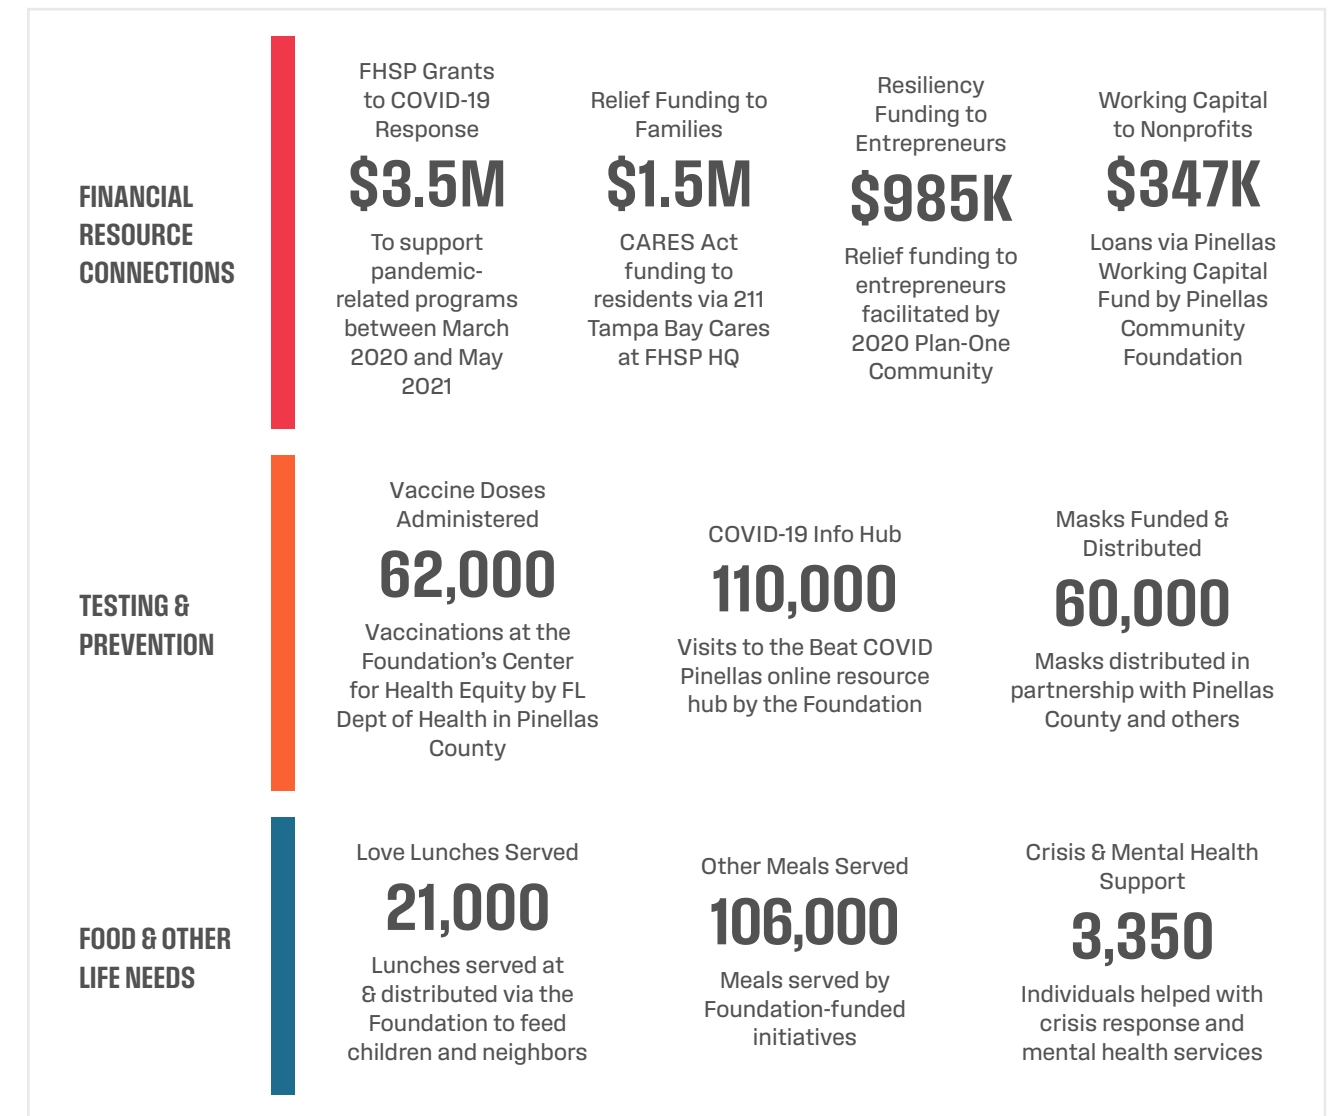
FINANCIAL RESOURCE CONNECTIONS

FHSP Grants to COVID-19 Response
$3.5M
To support pandemic-related programs between March 2020 and May 2021

Relief Funding to Families
$1.5M
CARES Act funding to residents via 211 Tampa Bay Cares at FHSP HQ

Resiliency Funding to Entrepreneurs
$985K
Relief funding to entrepreneurs facilitated by 2020 Plan-One Community

Working Capital to Nonprofits
$347K
Loans via Pinellas Working Capital Fund by Pinellas Community Foundation

TESTING & PREVENTION

Vaccine Doses Administered
62,000
Vaccinations at the Foundation's Center for Health Equity by FL Dept of Health in Pinellas County

COVID-19 Info Hub
110,000
Visits to the Beat COVID Pinellas online resource hub by the Foundation

Masks Funded & Distributed
60,000
Masks distributed in partnership with Pinellas County and others

FOOD & OTHER LIFE NEEDS

Love Lunches Served
21,000
Lunches served at & distributed via the Foundation to feed children and neighbors

Other Meals Served
106,000
Meals served by Foundation-funded initiatives

Crisis & Mental Health Support
3,350
Individuals helped with crisis response and mental health services